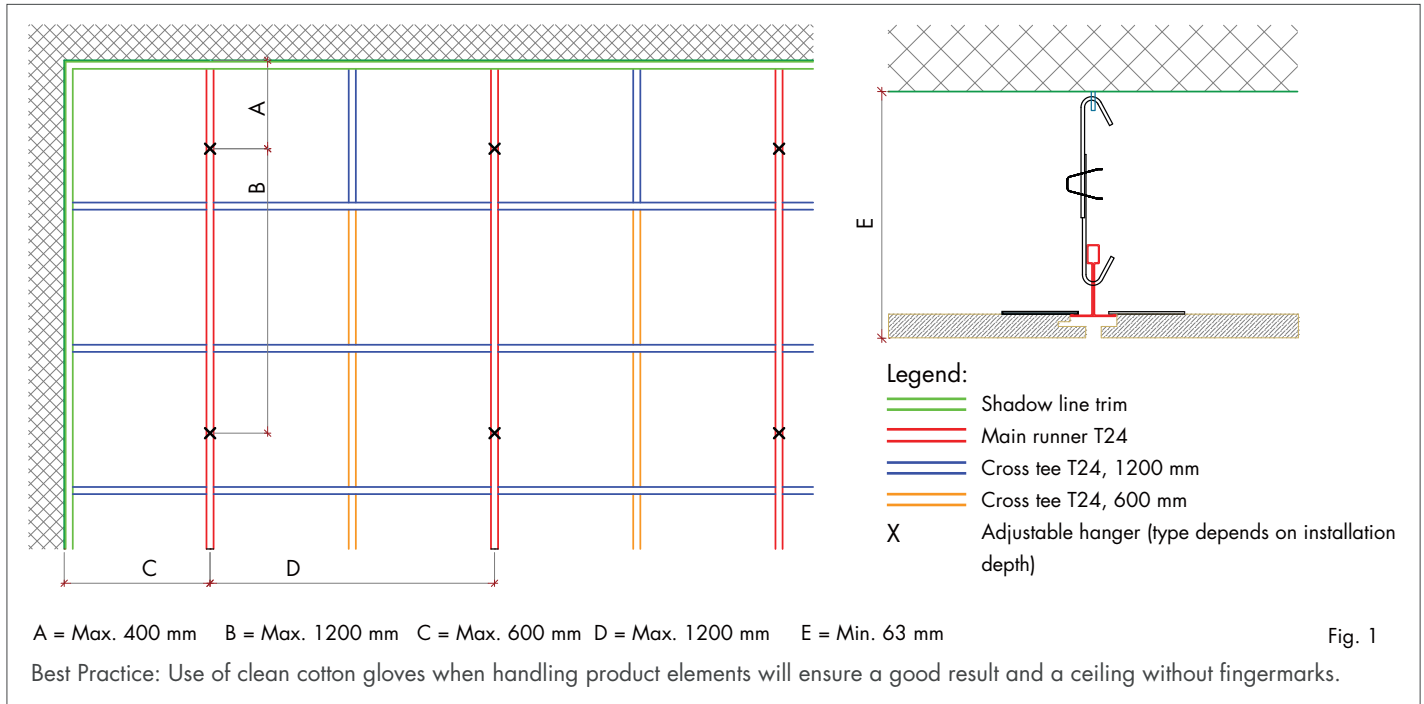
A

B

C D

E

Legend:
Shadow line trim
Main runner T24
Cross tee T24, 1200 mm
Cross tee T24, 600 mm
X Adjustable hanger (type depends on installation depth)

A = Max. 400 mm B = Max. 1200 mm C = Max. 600 mm D = Max. 1200 mm E = Min. 63 mm

Fig. 1

Best Practice: Use of clean cotton gloves when handling product elements will ensure a good result and a ceiling without fingermarks.